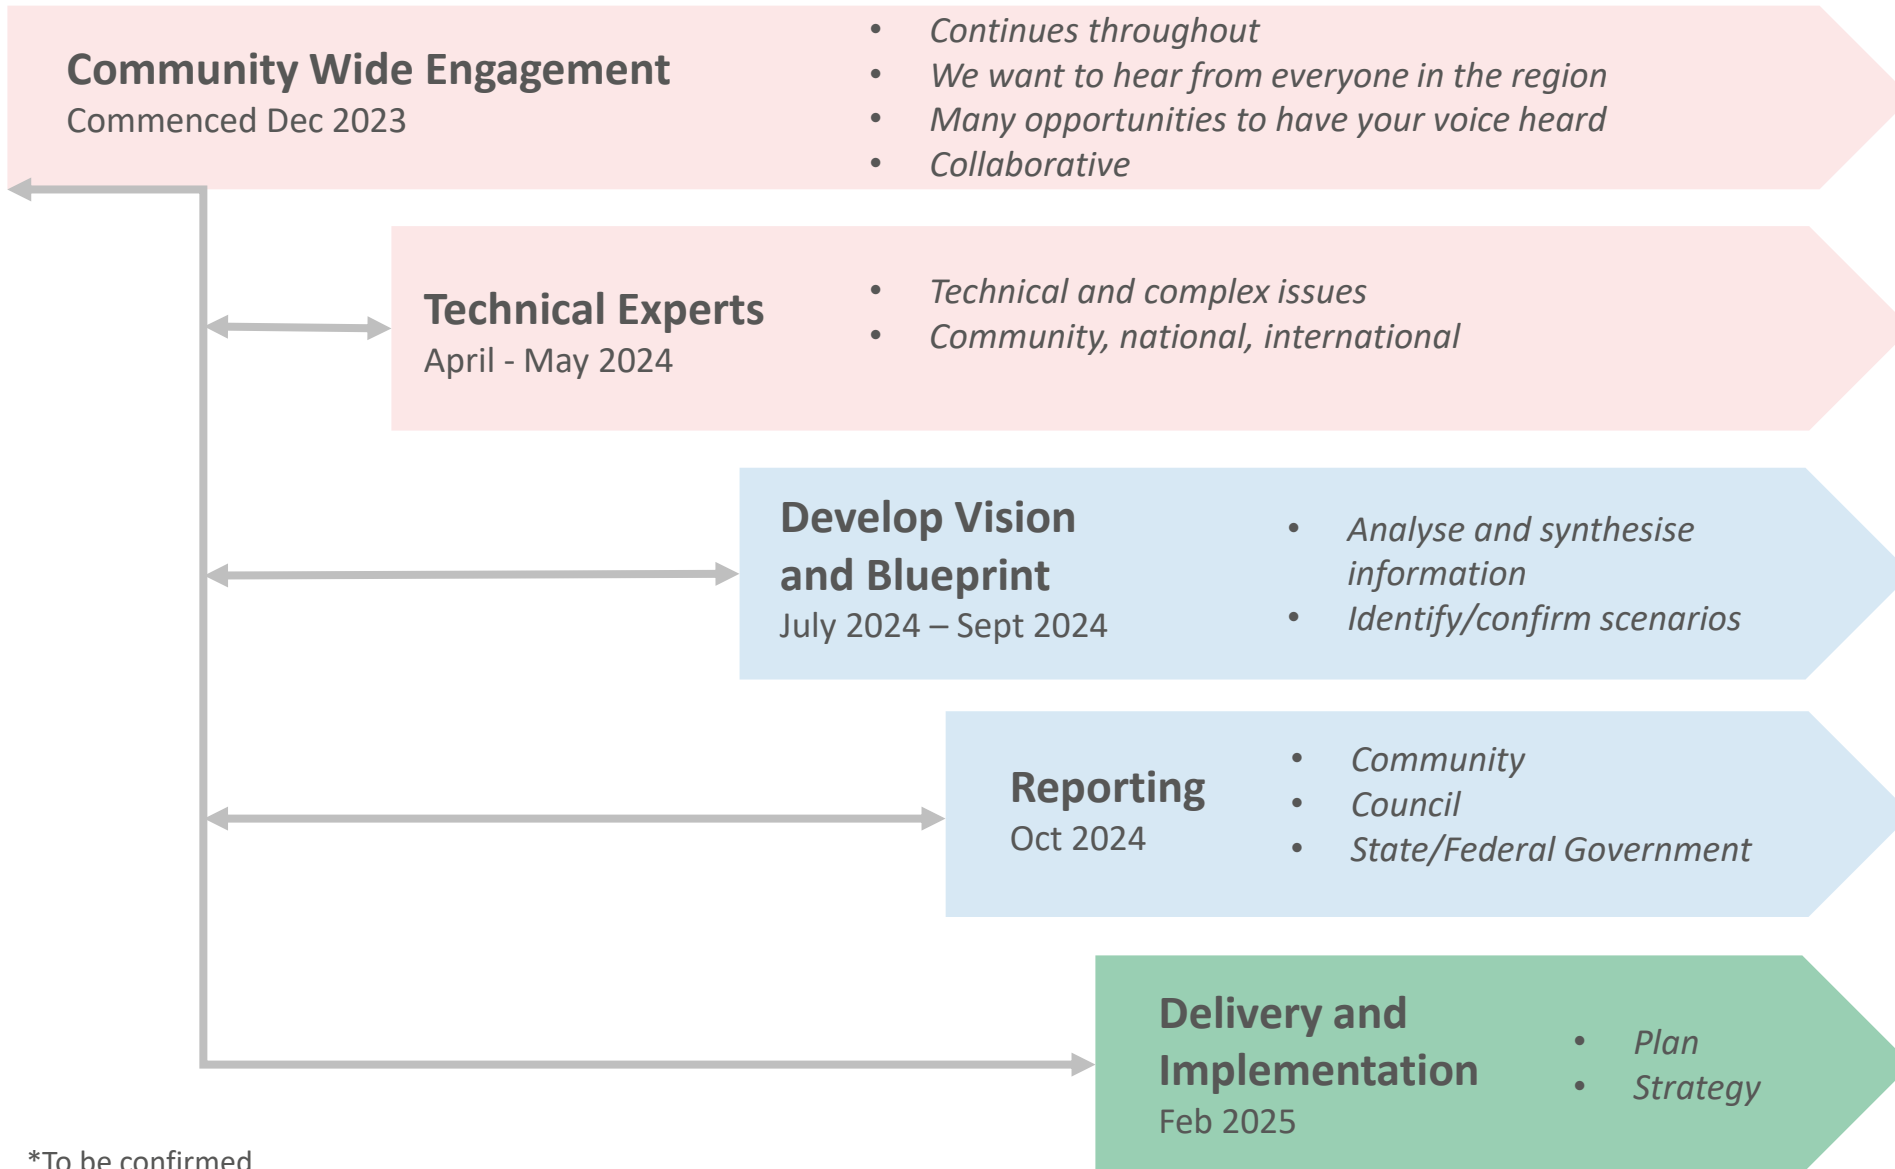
Community Wide Engagement
Commenced Dec 2023

- Continues throughout
- We want to hear from everyone in the region
- Many opportunities to have your voice heard
- Collaborative

Technical Experts
April - May 2024

- Technical and complex issues
- Community, national, international

Develop Vision and Blueprint
July 2024 – Sept 2024

- Analyse and synthesise information
- Identify/confirm scenarios

Reporting
Oct 2024

- Community
- Council
- State/Federal Government

Delivery and Implementation
Feb 2025

- Plan
- Strategy

*To be confirmed